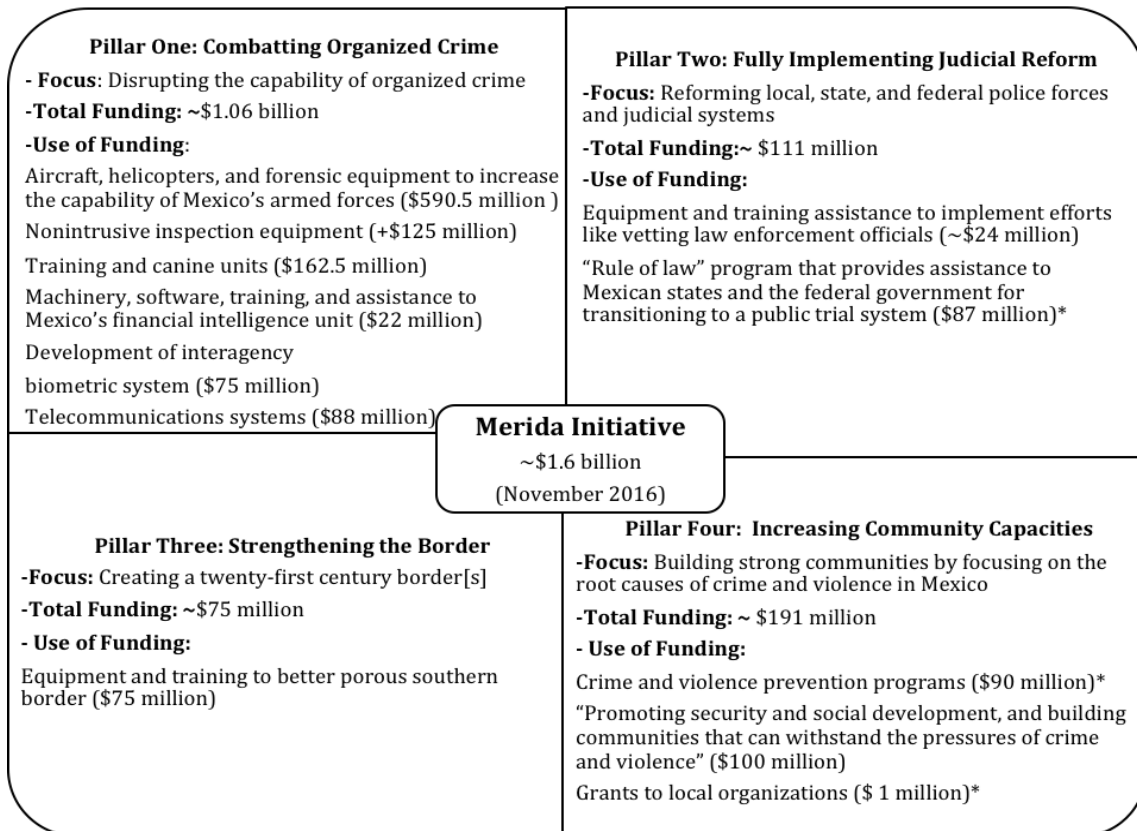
**Pillar One: Combatting Organized Crime**

- Focus: Disrupting the capability of organized crime

-Total Funding: ~\$1.06 billion

-Use of Funding:

Aircraft, helicopters, and forensic equipment to increase the capability of Mexico's armed forces (\$590.5 million )

Nonintrusive inspection equipment (+\$125 million)

Training and canine units (\$162.5 million)

Machinery, software, training, and assistance to Mexico's financial intelligence unit (\$22 million)

Development of interagency

biometric system (\$75 million)

Telecommunications systems (\$88 million)

**Pillar Two: Fully Implementing Judicial Reform**

-Focus: Reforming local, state, and federal police forces and judicial systems

-Total Funding:~ \$111 million

-Use of Funding:

Equipment and training assistance to implement efforts like vetting law enforcement officials (~\$24 million)

"Rule of law" program that provides assistance to Mexican states and the federal government for transitioning to a public trial system (\$87 million)*

**Merida Initiative**

~\$1.6 billion

(November 2016)

**Pillar Three: Strengthening the Border**

-Focus: Creating a twenty-first century border[s]

-Total Funding: ~\$75 million

- Use of Funding:

Equipment and training to better porous southern border (\$75 million)

**Pillar Four: Increasing Community Capacities**

-Focus: Building strong communities by focusing on the root causes of crime and violence in Mexico

-Total Funding: ~ \$191 million

- Use of Funding:

Crime and violence prevention programs (\$90 million)*

"Promoting security and social development, and building communities that can withstand the pressures of crime and violence" (\$100 million)

Grants to local organizations (\$ 1 million)*